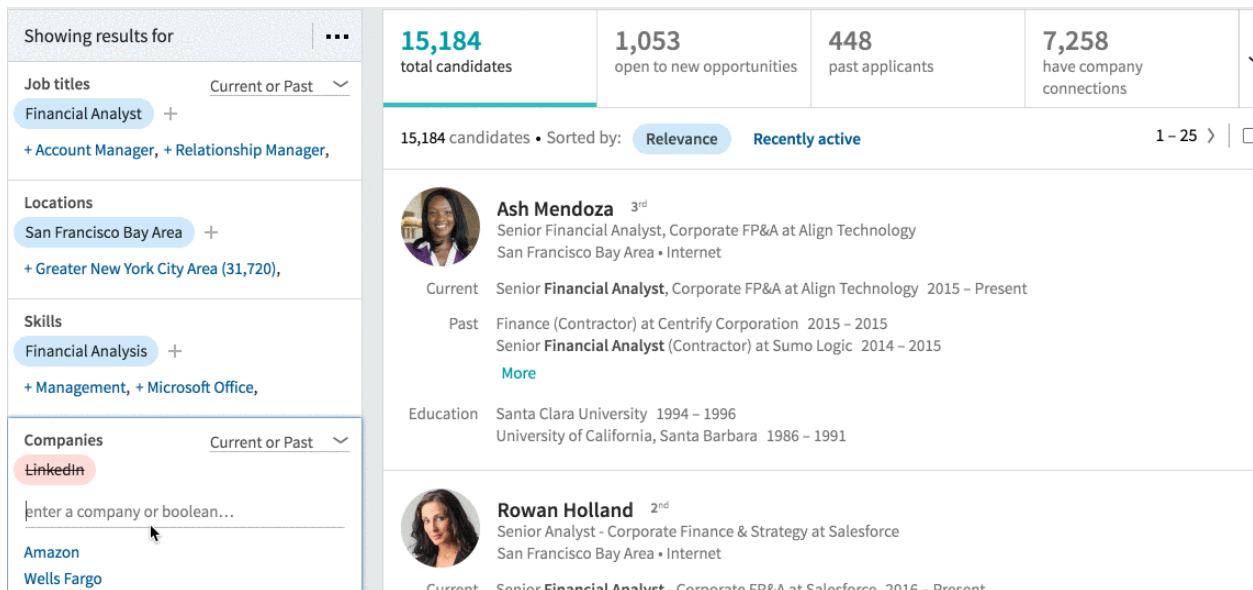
Showing results for

Job titles
Current or Past
Financial Analyst +
+ Account Manager, + Relationship Manager,

Locations
San Francisco Bay Area +
+ Greater New York City Area (31,720),

Skills
Financial Analysis +
+ Management, + Microsoft Office,

Companies
Current or Past
~~LinkedIn~~
enter a company or boolean...
Amazon
Wells Fargo

15,184
total candidates

1,053
open to new opportunities

448
past applicants

7,258
have company connections

15,184 candidates • Sorted by: Relevance Recently active
1 – 25

Ash Mendoza 3rd
Senior Financial Analyst, Corporate FP&A at Align Technology
San Francisco Bay Area • Internet
Current Senior Financial Analyst, Corporate FP&A at Align Technology 2015 – Present
Past Finance (Contractor) at Centrify Corporation 2015 – 2015
Senior Financial Analyst (Contractor) at Sumo Logic 2014 – 2015
More
Education Santa Clara University 1994 – 1996
University of California, Santa Barbara 1986 – 1991

Rowan Holland 2nd
Senior Analyst - Corporate Finance & Strategy at Salesforce
San Francisco Bay Area • Internet
Current Senior Financial Analyst - Corporate FP&A at Salesforce 2016 – Present